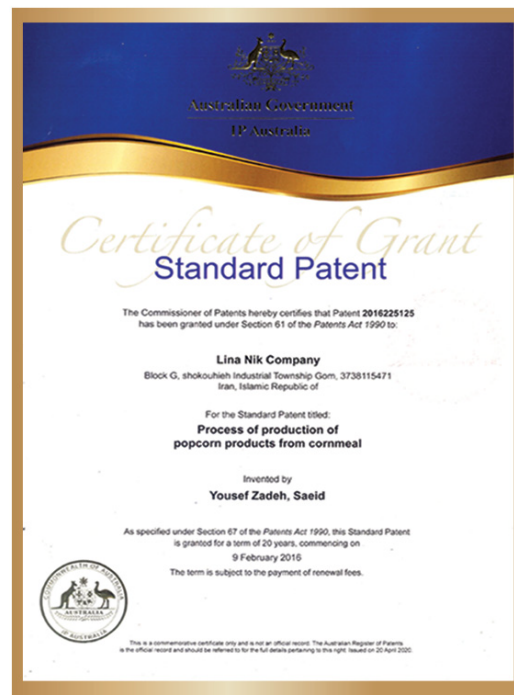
Australian Government
IP Australia

Certificate of Grant
Standard Patent

The Commissioner of Patents hereby certifies that Patent 2016225125 has been granted under Section 61 of the Patents Act 1990 to:

Lina Nik Company
Block G, shokouhieh Industrial Township Gom, 3738115471
Iran, Islamic Republic of

For the Standard Patent titled:
Process of production of popcorn products from cornmeal

Invented by
Yousef Zadeh, Saeid

As specified under Section 67 of the Patents Act 1990, this Standard Patent is granted for a term of 20 years, commencing on
9 February 2016
The term is subject to the payment of renewal fees.

COMMONWEALTH OF AUSTRALIA
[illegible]

This is a commemorative certificate only and is not an official record. The Australian Register of Patents is the official record and should be referred to for the full details pertaining to this right. Issued on 20 April 2020.